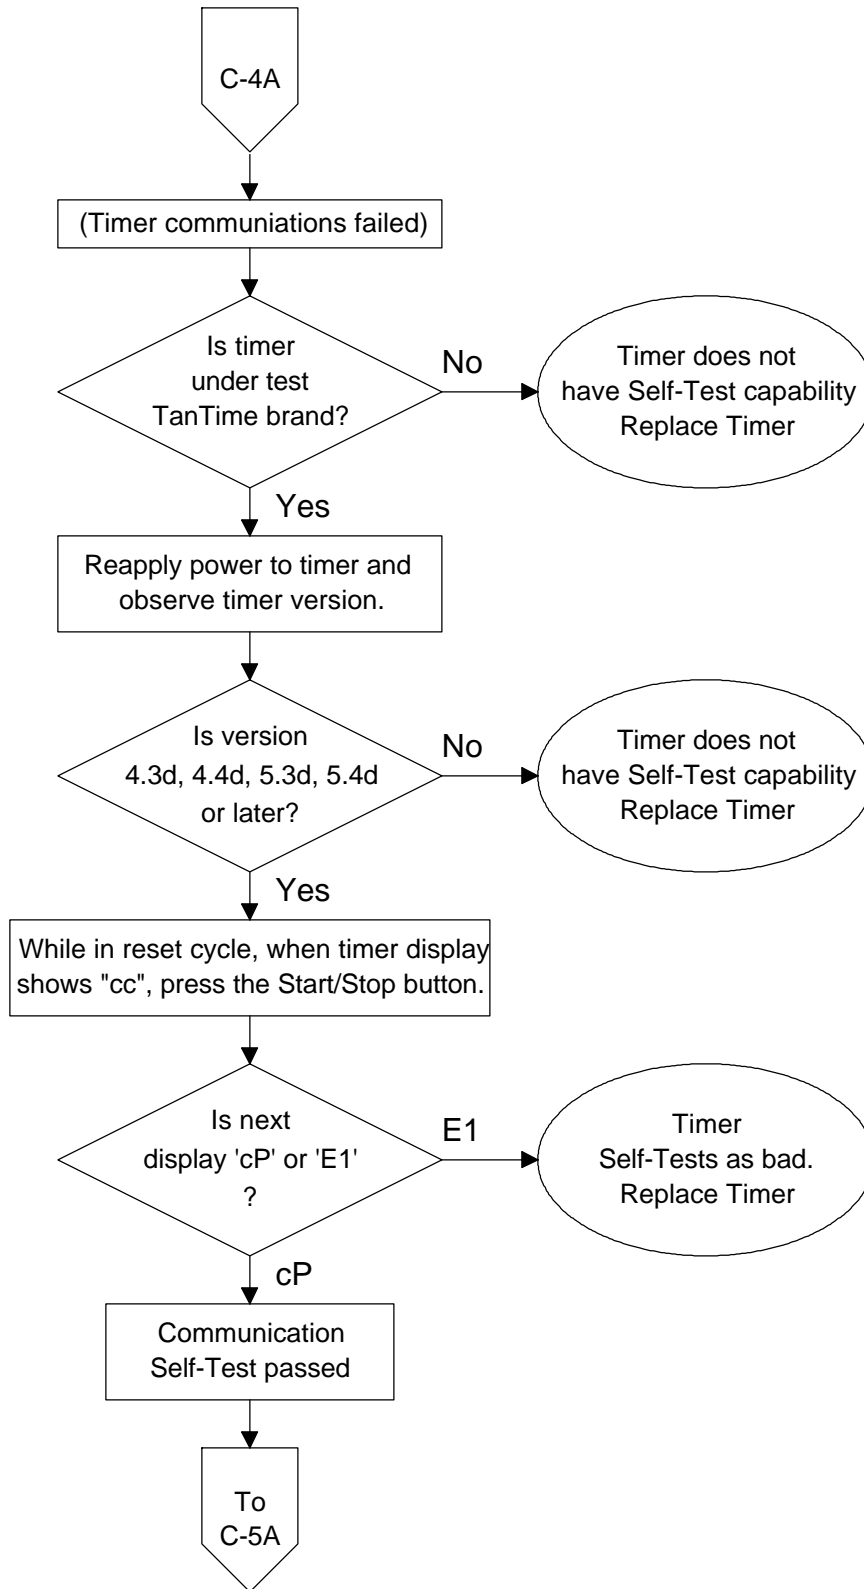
C-4A

(Timer communiations failed)

Is timer under test TanTime brand?

No

Timer does not have Self-Test capability Replace Timer

Yes

Reapply power to timer and observe timer version.

Is version 4.3d, 4.4d, 5.3d, 5.4d or later?

No

Timer does not have Self-Test capability Replace Timer

Yes

While in reset cycle, when timer display shows "cc", press the Start/Stop button.

Is next display 'cP' or 'E1' ?

E1

Timer Self-Tests as bad. Replace Timer

cP

Communication Self-Test passed

To C-5A